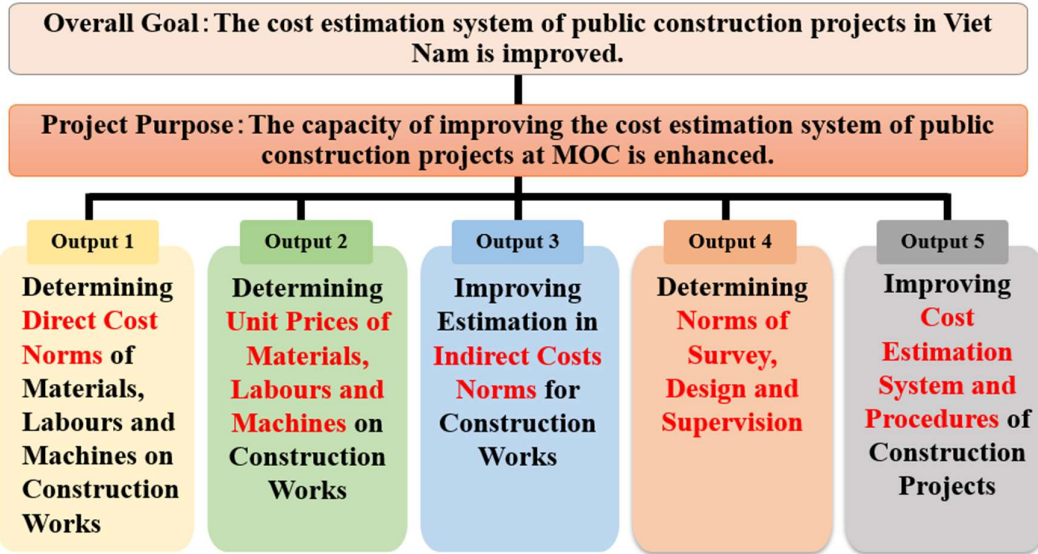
Overall Goal: The cost estimation system of public construction projects in Viet Nam is improved.

Project Purpose: The capacity of improving the cost estimation system of public construction projects at MOC is enhanced.

Output 1

Determining Direct Cost Norms of Materials, Labours and Machines on Construction Works

Output 2

Determining Unit Prices of Materials, Labours and Machines on Construction Works

Output 3

Improving Estimation in Indirect Costs Norms for Construction Works

Output 4

Determining Norms of Survey, Design and Supervision

Output 5

Improving Cost Estimation System and Procedures of Construction Projects